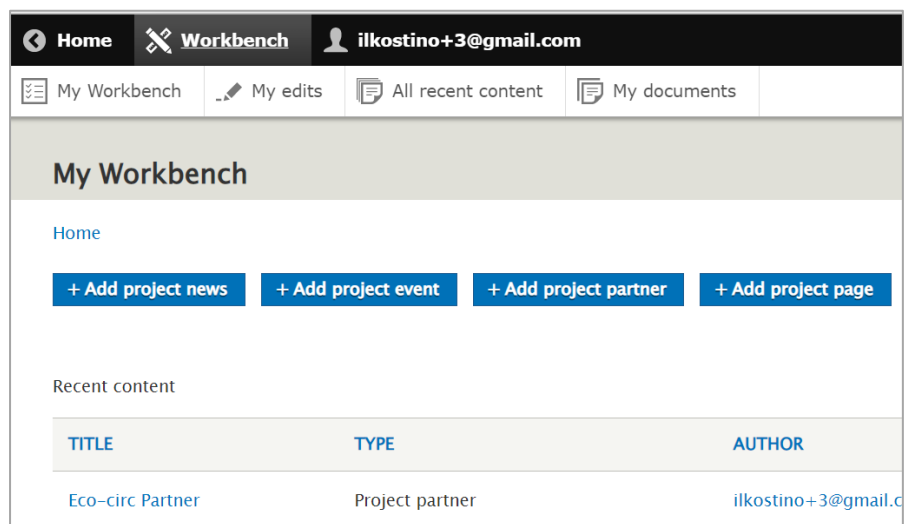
Home Workbench ilkostino+3@gmail.com

My Workbench My edits All recent content My documents

My Workbench

Home

+ Add project news + Add project event + Add project partner + Add project page

Recent content

| TITLE | TYPE | AUTHOR |
|---|---|---|
| Eco-circ Partner | Project partner | ilkostino+3@gmail.c |